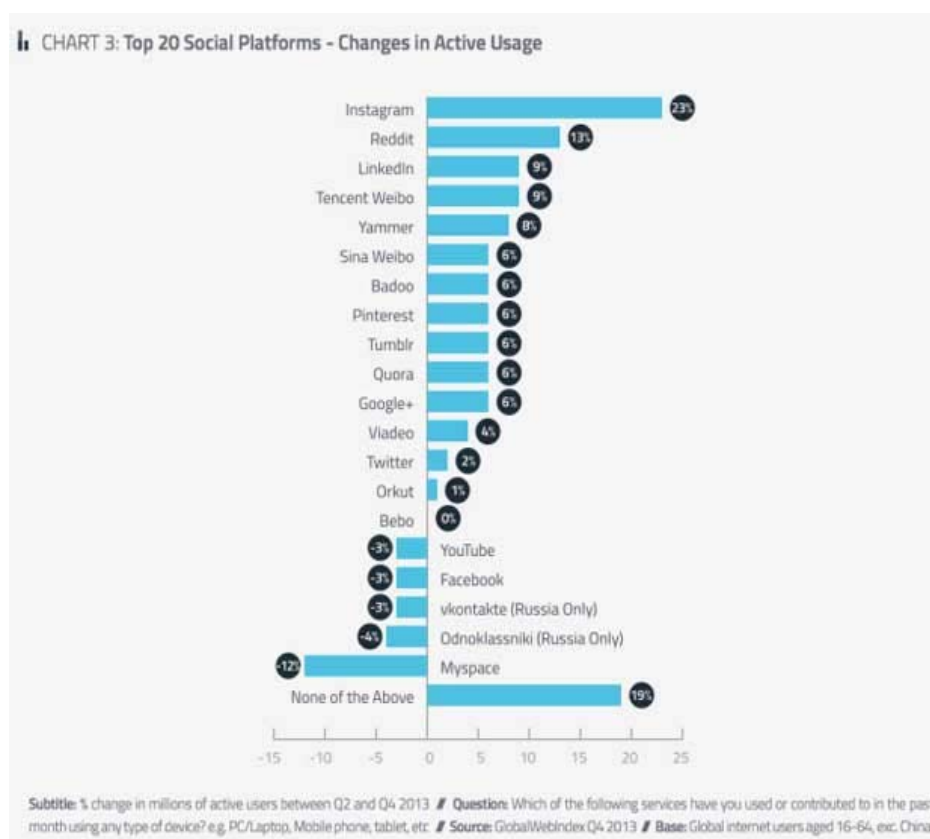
CHART 3: Top 20 Social Platforms - Changes in Active Usage

Instagram 23%
Reddit 13%
LinkedIn 9%
Tencent Weibo 9%
Yammer 8%
Sina Weibo 6%
Badoo 6%
Pinterest 6%
Tumblr 6%
Quora 6%
Google+ 6%
Viadeo 4%
Twitter 2%
Orkut 1%
Bebo 0%
-3% YouTube
-3% Facebook
-3% vkontakte (Russia Only)
-4% Odnoklassniki (Russia Only)
-12% Myspace
None of the Above 19%

-15 -10 -5 0 5 10 15 20 25

Subtitle: % change in millions of active users between Q2 and Q4 2013 // Question: Which of the following services have you used or contributed to in the pas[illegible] month using any type of device? e.g. PC/Laptop, Mobile phone, tablet, etc // Source: GlobalWebIndex Q4 2013 // Base: Global internet users aged 16-64, exc. China